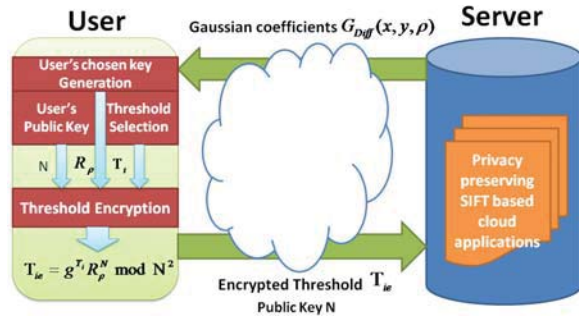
User

Gaussian coefficients $G_{Diff}(x, y, \rho)$

Server

User's chosen key Generation

User's Public Key

Threshold Selection

N

$R_{\rho}$

$T_{t}$

Threshold Encryption

$T_{te} = g^{T_t} R_{\rho}^{N} \bmod N^2$

Privacy preserving SIFT based cloud applications

Encrypted Threshold $T_{te}$

Public Key N